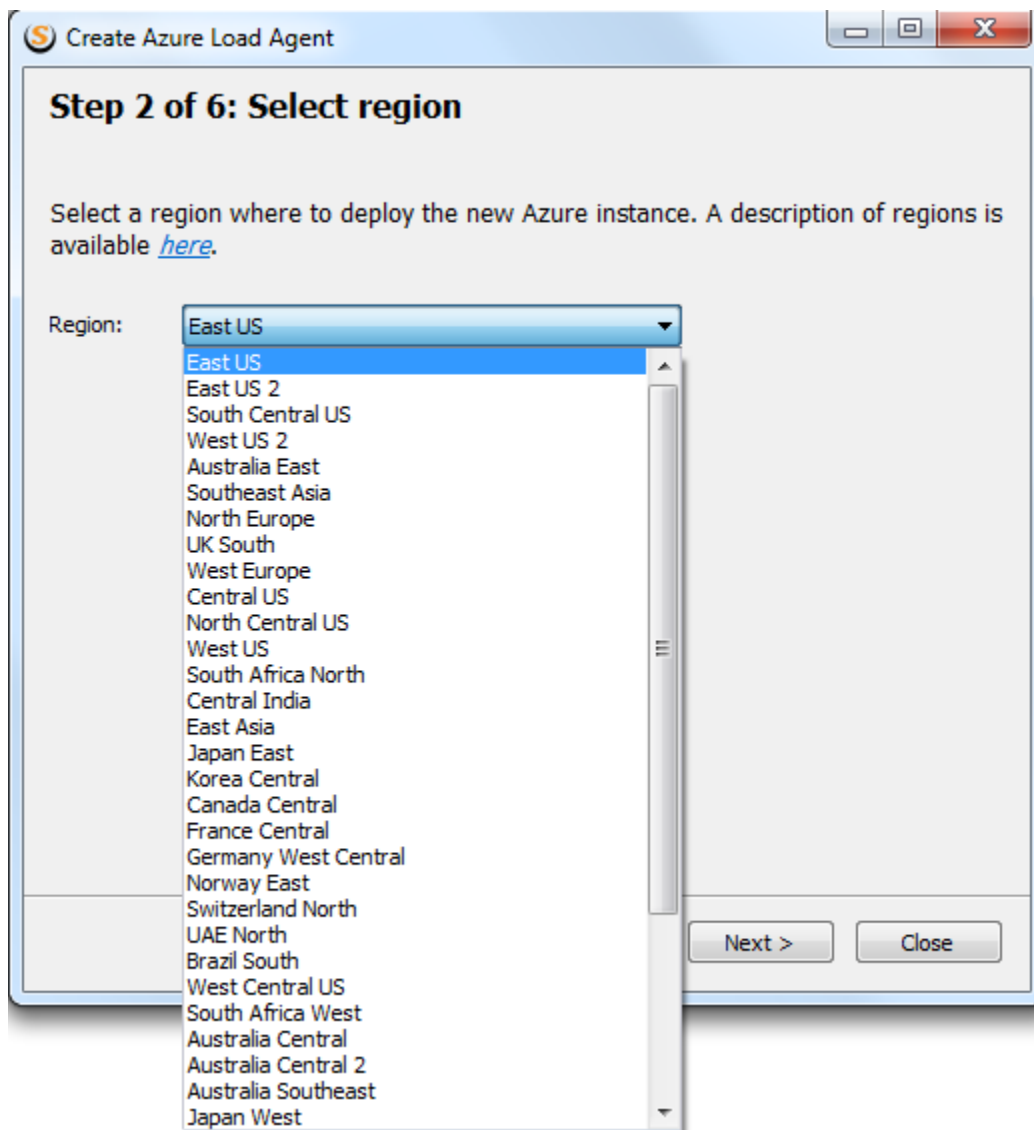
Create Azure Load Agent

Step 2 of 6: Select region

Select a region where to deploy the new Azure instance. A description of regions is available here.

Region: East US

East US
East US 2
South Central US
West US 2
Australia East
Southeast Asia
North Europe
UK South
West Europe
Central US
North Central US
West US
South Africa North
Central India
East Asia
Japan East
Korea Central
Canada Central
France Central
Germany West Central
Norway East
Switzerland North
UAE North
Brazil South
West Central US
South Africa West
Australia Central
Australia Central 2
Australia Southeast
Japan West

Next >
Close